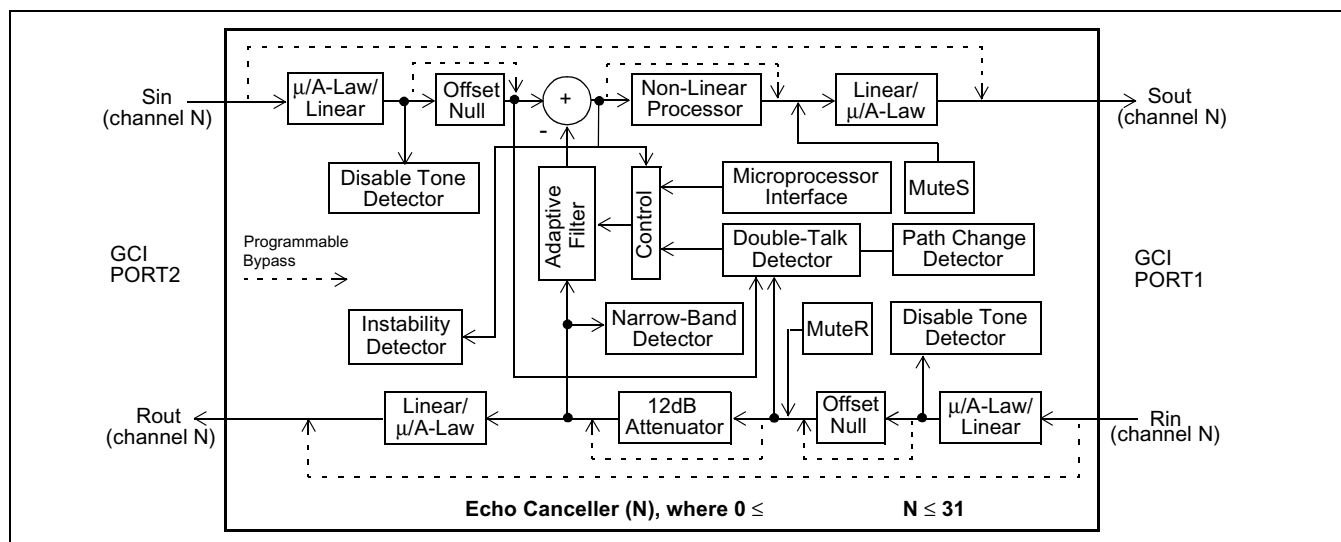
Sin
(channel N)

μ/A-Law/
Linear

Offset
Null

+

-

Non-Linear
Processor

Linear/
μ/A-Law

Sout
(channel N)

Disable Tone
Detector

Adaptive
Filter

Control

Microprocessor
Interface

MuteS

GCI
PORT2

Programmable
Bypass

Double-Talk
Detector

Path Change
Detector

GCI
PORT1

Instability
Detector

Narrow-Band
Detector

MuteR

Disable Tone
Detector

Rout
(channel N)

Linear/
μ/A-Law

12dB
Attenuator

Offset
Null

μ/A-Law/
Linear

Rin
(channel N)

Echo Canceller (N), where $0 \leq N \leq 31$